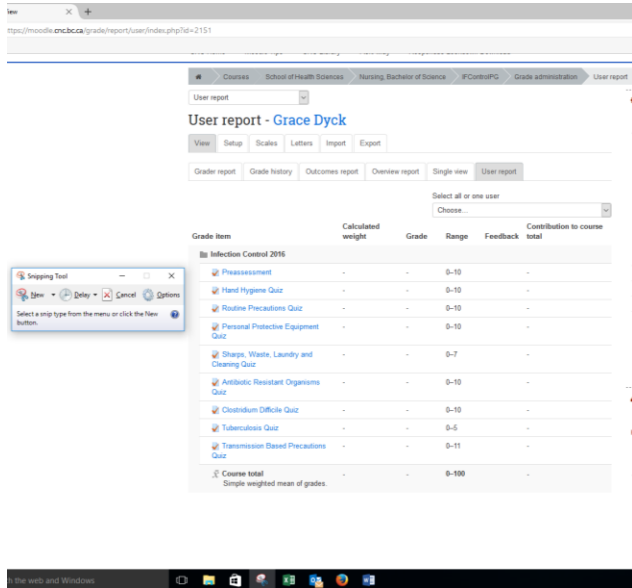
New × +

https://moodle.cnc.bc.ca/grade/report/user/index.php?id=2151

Courses School of Health Sciences Nursing, Bachelor of Science IFControlFG Grade administration User report

User report

User report - Grace Dyck

View Setup Scales Letters Import Export

Grader report Grade history Outcomes report Overview report Single view User report

Select all or one user

Choose...

| Grade item | Calculated weight | Grade | Range | Feedback | Contribution to course total |
|---|---|---|---|---|---|
| Infection Control 2016 | | | | | |
| Preassessment | - | - | 0–10 | | - |
| Hand Hygiene Quiz | - | - | 0–10 | | - |
| Routine Precautions Quiz | - | - | 0–10 | | - |
| Personal Protective Equipment Quiz | - | - | 0–10 | | - |
| Sharps, Waste, Laundry and Cleaning Quiz | - | - | 0–7 | | - |
| Antibiotic Resistant Organisms Quiz | - | - | 0–10 | | - |
| Clostridium Difficile Quiz | - | - | 0–10 | | - |
| Tuberculosis Quiz | - | - | 0–5 | | - |
| Transmission Based Precautions Quiz | - | - | 0–11 | | - |
| Course total Simple weighted mean of grades. | - | - | 0–100 | | - |

Snipping Tool

New Delay Cancel Options

Select a snip type from the menu or click the New button.

h the web and Windows